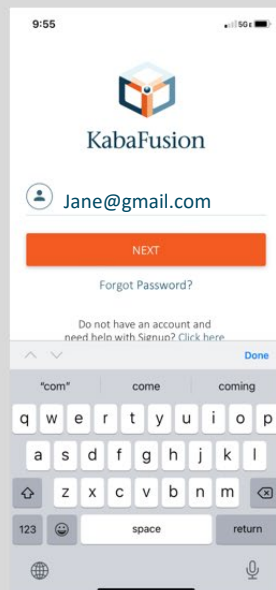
9:55

5G

KabaFusion

Jane@gmail.com

NEXT

Forgot Password?

Do not have an account and need help with Signup? Click here

Done

"com"
come
coming

q w e r t y u i o p
a s d f g h j k l
z x c v b n m
123
space
return